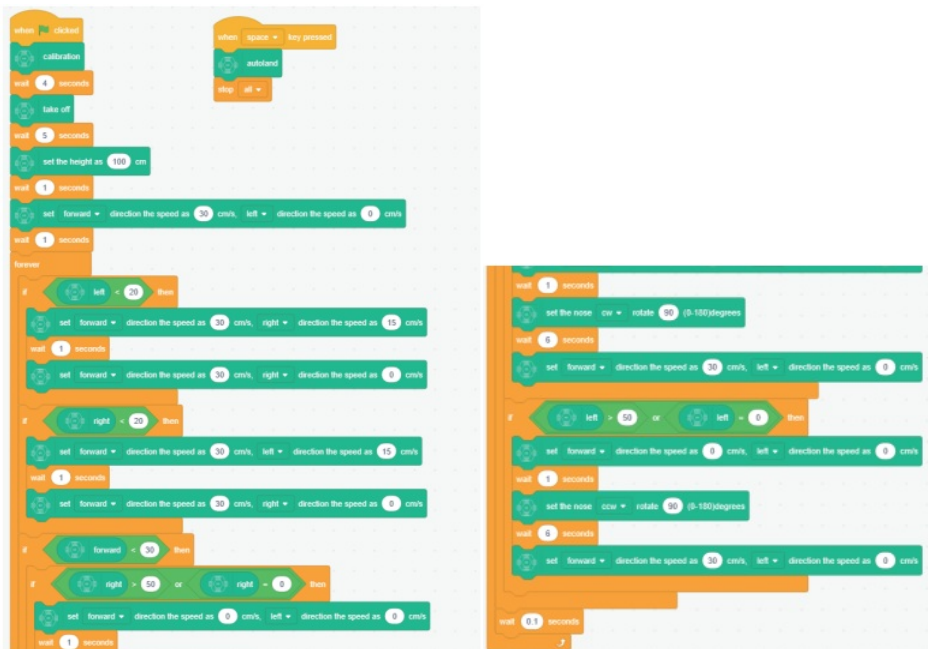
when clicked
calibration
wait 4 seconds
take off
wait 5 seconds
set the height as 100 cm
wait 1 seconds
set forward direction the speed as 30 cm/s, left direction the speed as 0 cm/s
wait 1 seconds
forever
if left < 20 then
set forward direction the speed as 30 cm/s, right direction the speed as 15 cm/s
wait 1 seconds
set forward direction the speed as 30 cm/s, right direction the speed as 0 cm/s
if right < 20 then
set forward direction the speed as 30 cm/s, left direction the speed as 15 cm/s
wait 1 seconds
set forward direction the speed as 30 cm/s, right direction the speed as 0 cm/s
if forward < 30 then
if right > 50 or right = 0 then
set forward direction the speed as 0 cm/s, left direction the speed as 0 cm/s
wait 1 seconds

when space key pressed
autoland
stop all

wait 1 seconds
set the nose cw rotate 90 (0-180)degrees
wait 6 seconds
set forward direction the speed as 30 cm/s, left direction the speed as 0 cm/s
if left > 50 or left = 0 then
set forward direction the speed as 0 cm/s, left direction the speed as 0 cm/s
wait 1 seconds
set the nose ccw rotate 90 (0-180)degrees
wait 6 seconds
set forward direction the speed as 30 cm/s, left direction the speed as 0 cm/s
wait 0.1 seconds